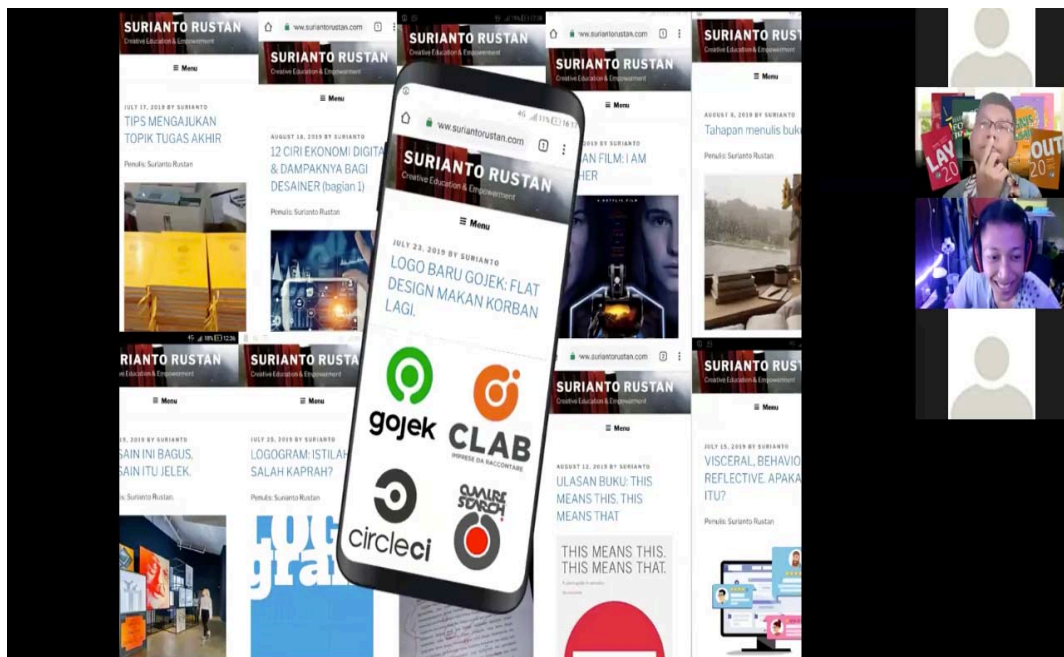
SURIANTO RUSTAN
Creative Education & Empowerment
≡ Menu
JULY 17, 2019 BY SURIANTO
TIPS MENGAJUKAN TOPIK TUGAS AKHIR
Penulis: Surianto Rustan

www.suriantorustan.com
SURIANTO RUSTAN
Creative Education & Empowerment
≡ Menu
AUGUST 14, 2019 BY SURIANTO
12 CIRI EKONOMI DIGITA & DAMPAKNYA BAGI DESAINER (bagian 1)
Penulis: Surianto Rustan

www.suriantorustan.com
SURIANTO RUSTAN
Creative Education & Empowerment
≡ Menu
JULY 23, 2019 BY SURIANTO
LOGO BARU GOJEK: FLAT DESIGN MAKAN KORBAN LAGI.
gojek
CLAB
IMPRESE DA RACCONTARE
circleci

www.suriantorustan.com
SURIANTO RUSTAN
Creative Education & Empowerment
≡ Menu
2019 BY SURIANTO
AN FILM: I AM HER

SURIANTO RUS
Creative Education & Empowerment
≡ Menu
AUGUST 6, 2019 BY SURIANTO
Tahapan menulis buk
Penulis: Surianto Rustan

RIANTO RUSTAN
Creative Education & Empowerment
≡ Menu
, 2019 BY SURIANTO
SAIN INI BAGUS, SAIN ITU JELEK.
s: Surianto Rustan

SURIANTO RUSTAN
Creative Education & Empowerment
≡ Menu
JULY 25, 2019 BY SURIANTO
LOGOGRAM: ISTILAH SALAH KAPRAH?
Penulis: Surianto Rustan
LOG gra

www.suriantorustan.com
SURIANTO RUSTAN
Creative Education & Empowerment
≡ Menu
AUGUST 12, 2019 BY SURIANTO
ULASAN BUKU: THIS MEANS THIS, THIS MEANS THAT
THIS MEANS THIS. THIS MEANS THAT.

SURIANTO RUS
Creative Education & Empowerment
≡ Menu
JULY 15, 2019 BY SURIANTO
VISCERAL, BEHAVIO REFLECTIVE. APAKA ITU?
Penulis: Surianto Rustan